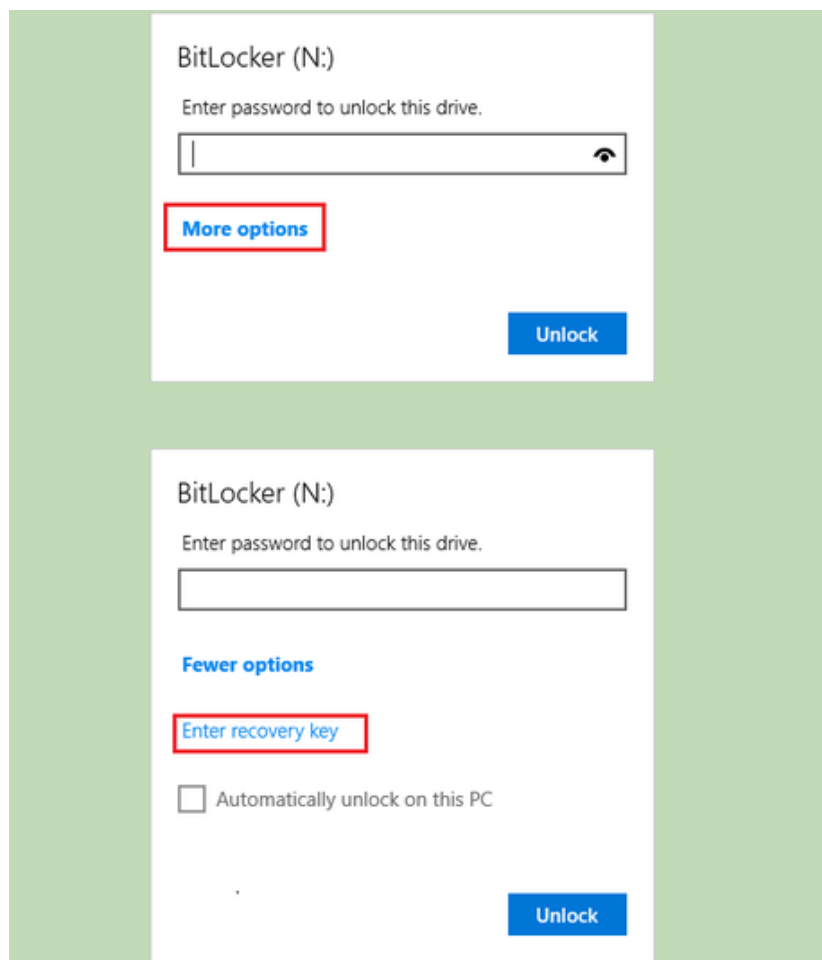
BitLocker (N:)

Enter password to unlock this drive.

More options

Unlock

BitLocker (N:)

Enter password to unlock this drive.

Fewer options

Enter recovery key

Automatically unlock on this PC

Unlock